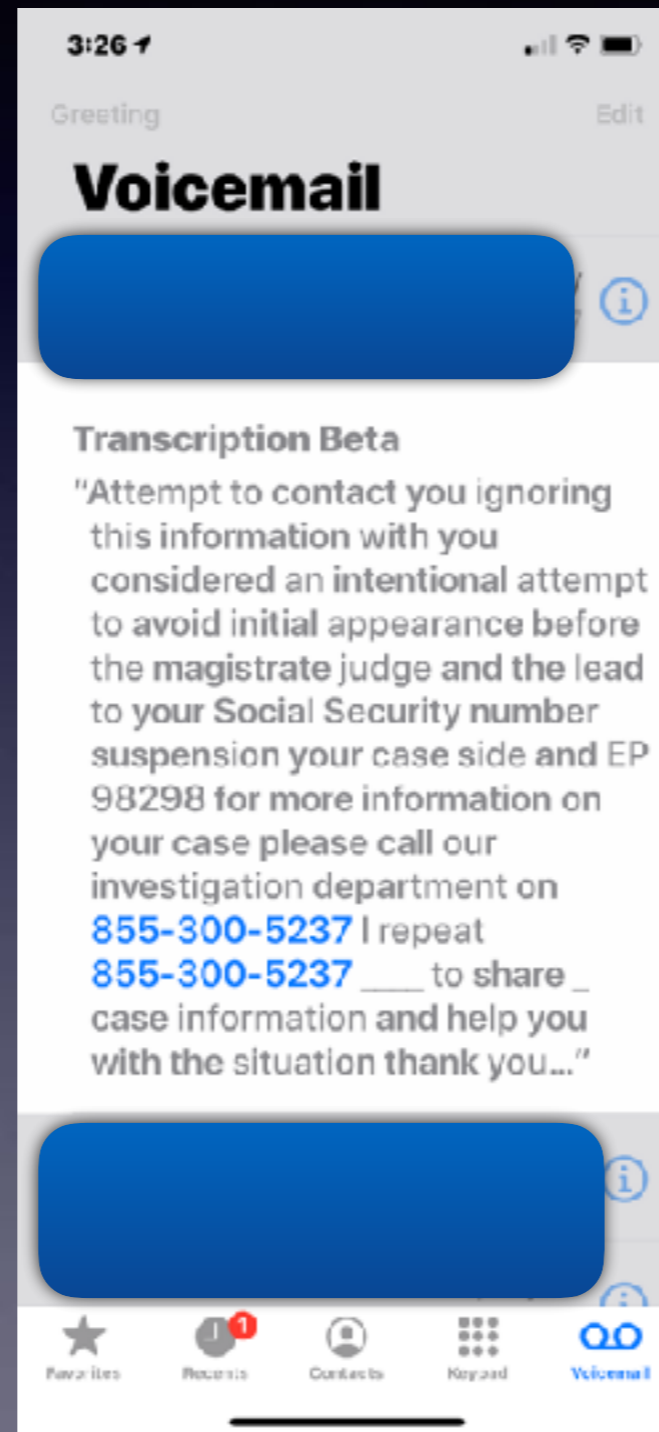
3:26

Greeting

Edit

Voicemail

Transcription Beta

"Attempt to contact you ignoring this information with you considered an intentional attempt to avoid initial appearance before the magistrate judge and the lead to your Social Security number suspension your case side and EP 98298 for more information on your case please call our investigation department on 855-300-5237 I repeat 855-300-5237 ___ to share _ case information and help you with the situation thank you..."

Favorites

1

Recents

Contacts

Keypad

Voicemail